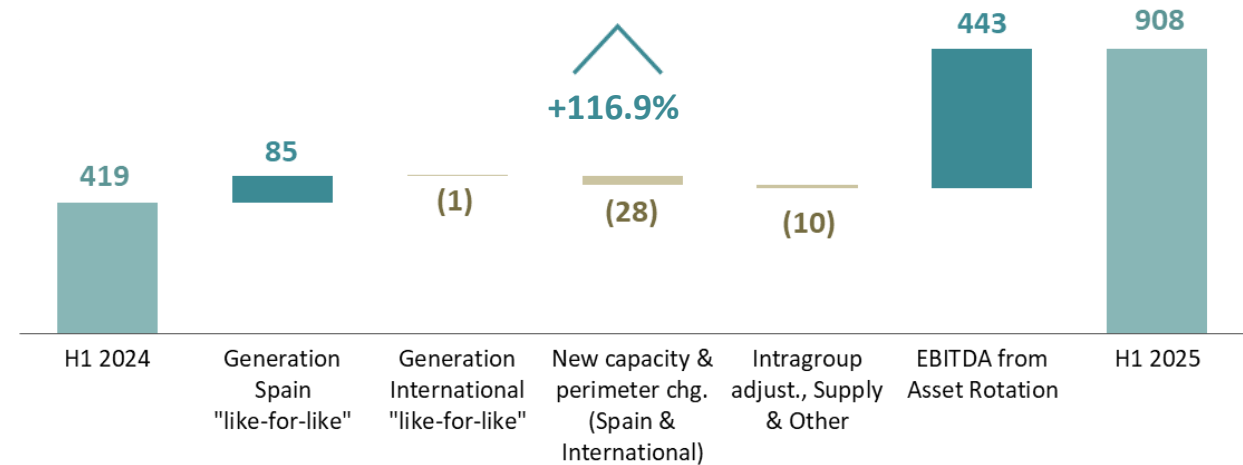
+116.9%

419
85
(1)
(28)
(10)
443
908

H1 2024
Generation Spain "like-for-like"
Generation International "like-for-like"
New capacity & perimeter chg. (Spain & International)
Intragroup adjust., Supply & Other
EBITDA from Asset Rotation
H1 2025